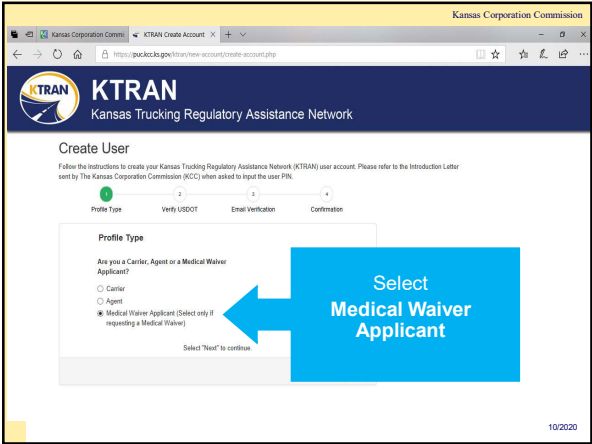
Kansas Corporation Commission

Kansas Corporation Commi | KTRAN Create Account × | +

https://pucx.kcc.ks.gov/ktran/new-account/create-account.php

KTRAN

KTRAN
Kansas Trucking Regulatory Assistance Network

Create User

Follow the instructions to create your Kansas Trucking Regulatory Assistance Network (KTRAN) user account. Please refer to the Introduction Letter sent by The Kansas Corporation Commission (KCC) when asked to input the user PIN.

1 Profile Type
2 Verify USDOT
3 Email Verification
4 Confirmation

Profile Type

Are you a Carrier, Agent or a Medical Waiver Applicant?

Carrier
Agent
Medical Waiver Applicant (Select only if requesting a Medical Waiver)

Select "Next" to continue.

Select
Medical Waiver Applicant

10/2020